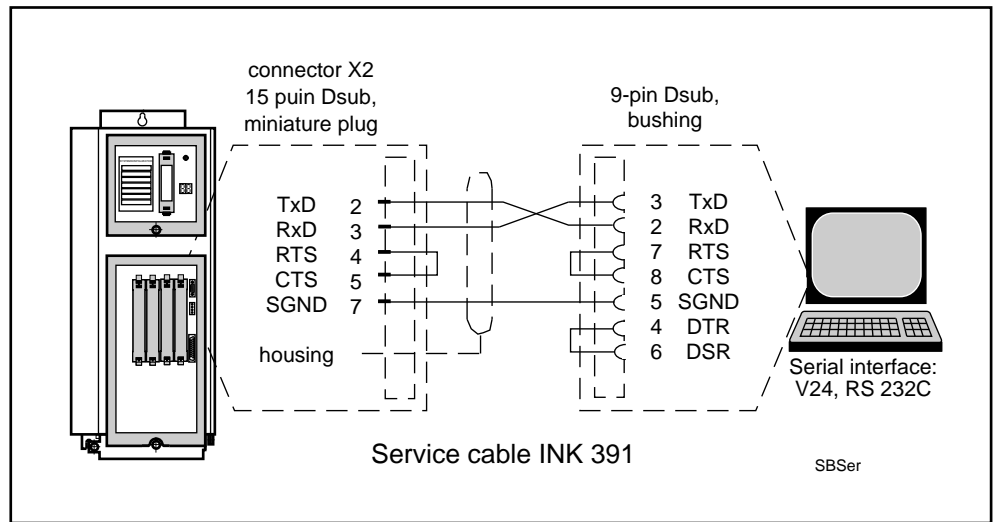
connector X2
15 puin Dsub,
miniature plug

9-pin Dsub,
bushing

TxD 2
RxD 3
RTS 4
CTS 5
SGND 7

housing

3 TxD
2 RxD
7 RTS
8 CTS
5 SGND
4 DTR
6 DSR

Serial interface:
V24, RS 232C

Service cable INK 391

SBSer